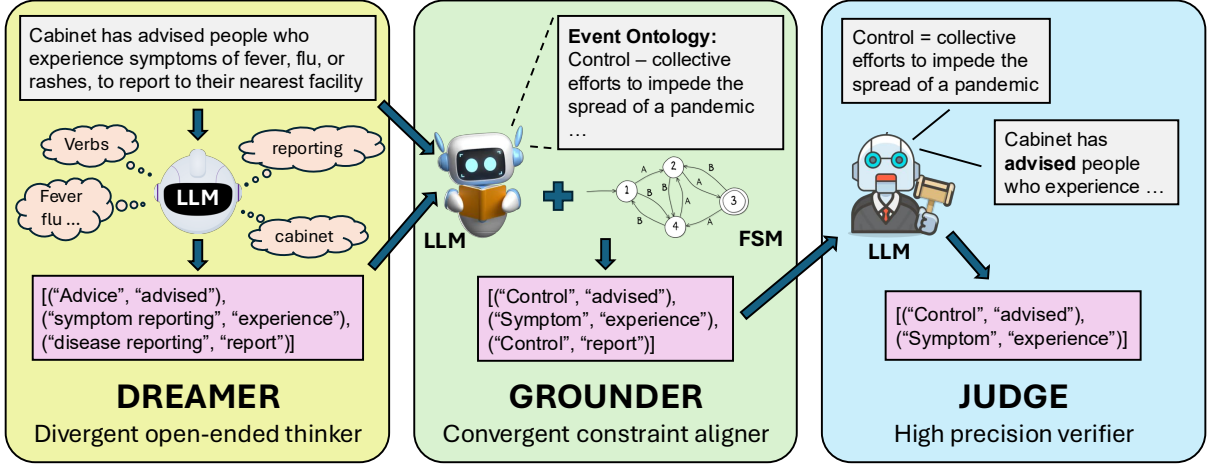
Cabinet has advised people who experience symptoms of fever, flu, or rashes, to report to their nearest facility

Verbs

reporting

Fever flu ...

LLM

cabinet

[(“Advice”, “advised”), (“symptom reporting”, “experience”), (“disease reporting”, “report”)]

DREAMER

Divergent open-ended thinker

Event Ontology: Control – collective efforts to impede the spread of a pandemic ...

LLM

1 2 3 4 A B A B A B A B

FSM

[(“Control”, “advised”), (“Symptom”, “experience”), (“Control”, “report”)]

GROUNDER

Convergent constraint aligner

Control = collective efforts to impede the spread of a pandemic

Cabinet has **advised** people who experience ...

LLM

[(“Control”, “advised”), (“Symptom”, “experience”)]

JUDGE

High precision verifier